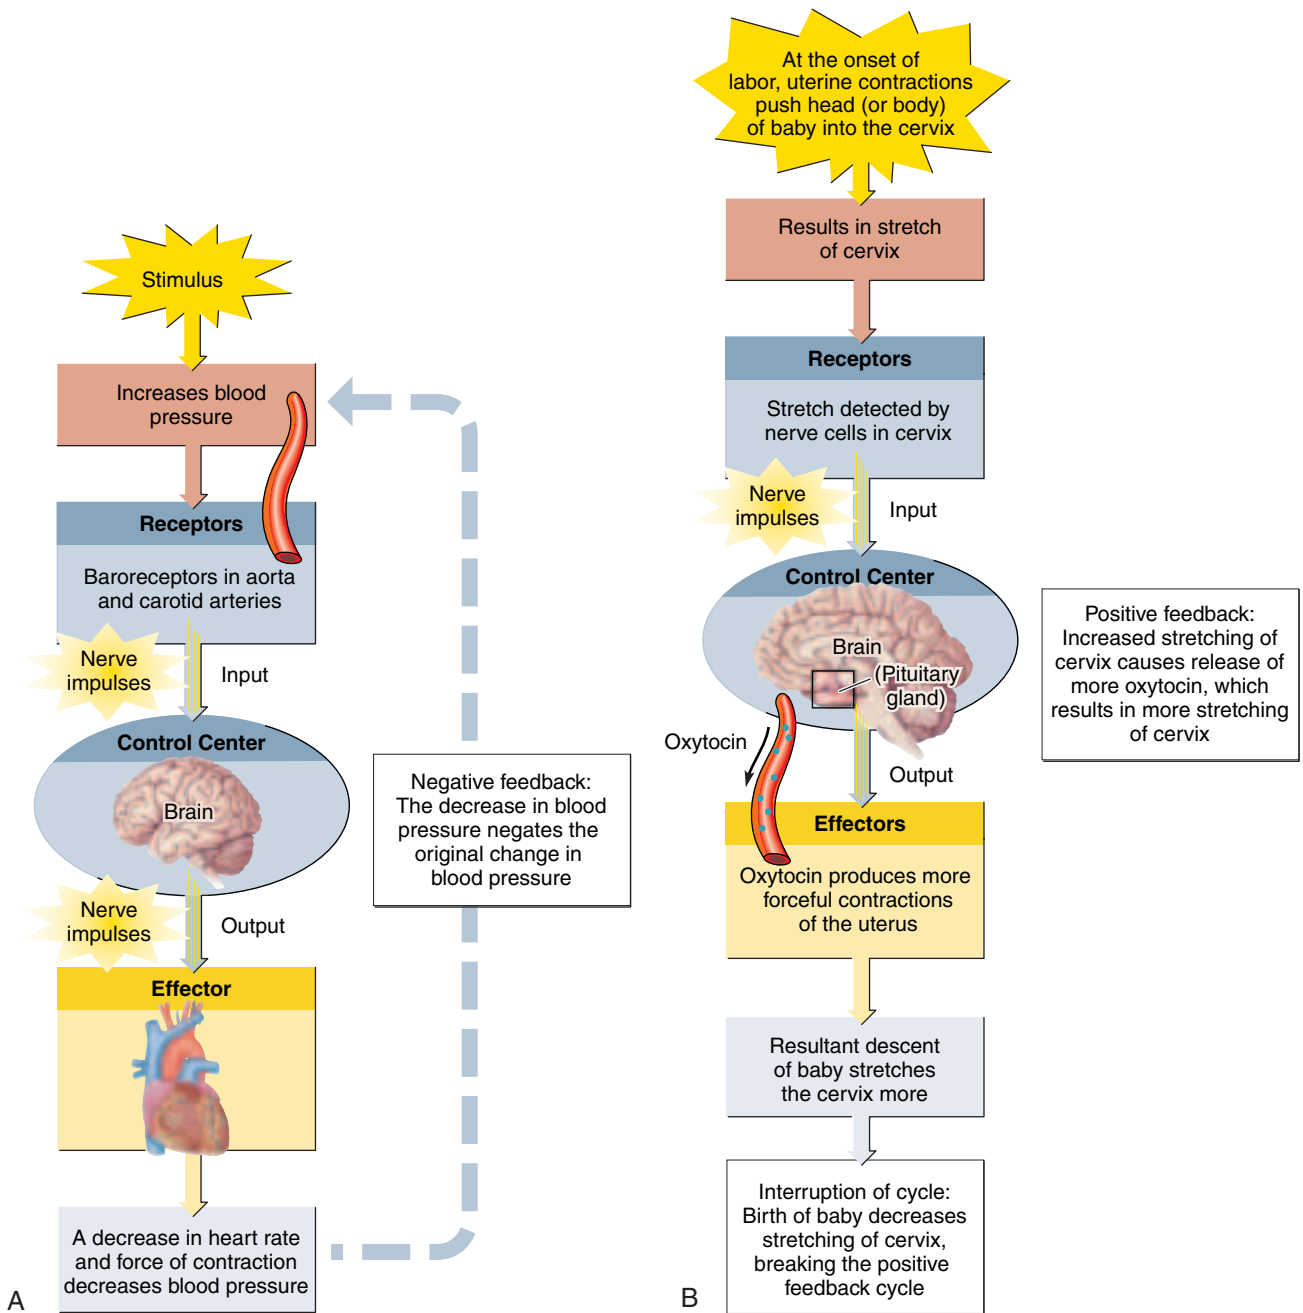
Stimulus

Increases blood pressure

Receptors

Baroreceptors in aorta and carotid arteries

Nerve impulses

Input

Control Center

Brain

Nerve impulses

Output

Effector

A decrease in heart rate and force of contraction decreases blood pressure

Negative feedback: The decrease in blood pressure negates the original change in blood pressure

A

At the onset of labor, uterine contractions push head (or body) of baby into the cervix

Results in stretch of cervix

Receptors

Stretch detected by nerve cells in cervix

Nerve impulses

Input

Control Center

Brain

(Pituitary gland)

Oxytocin

Output

Effectors

Oxytocin produces more forceful contractions of the uterus

Resultant descent of baby stretches the cervix more

Interruption of cycle: Birth of baby decreases stretching of cervix, breaking the positive feedback cycle

Positive feedback: Increased stretching of cervix causes release of more oxytocin, which results in more stretching of cervix

B